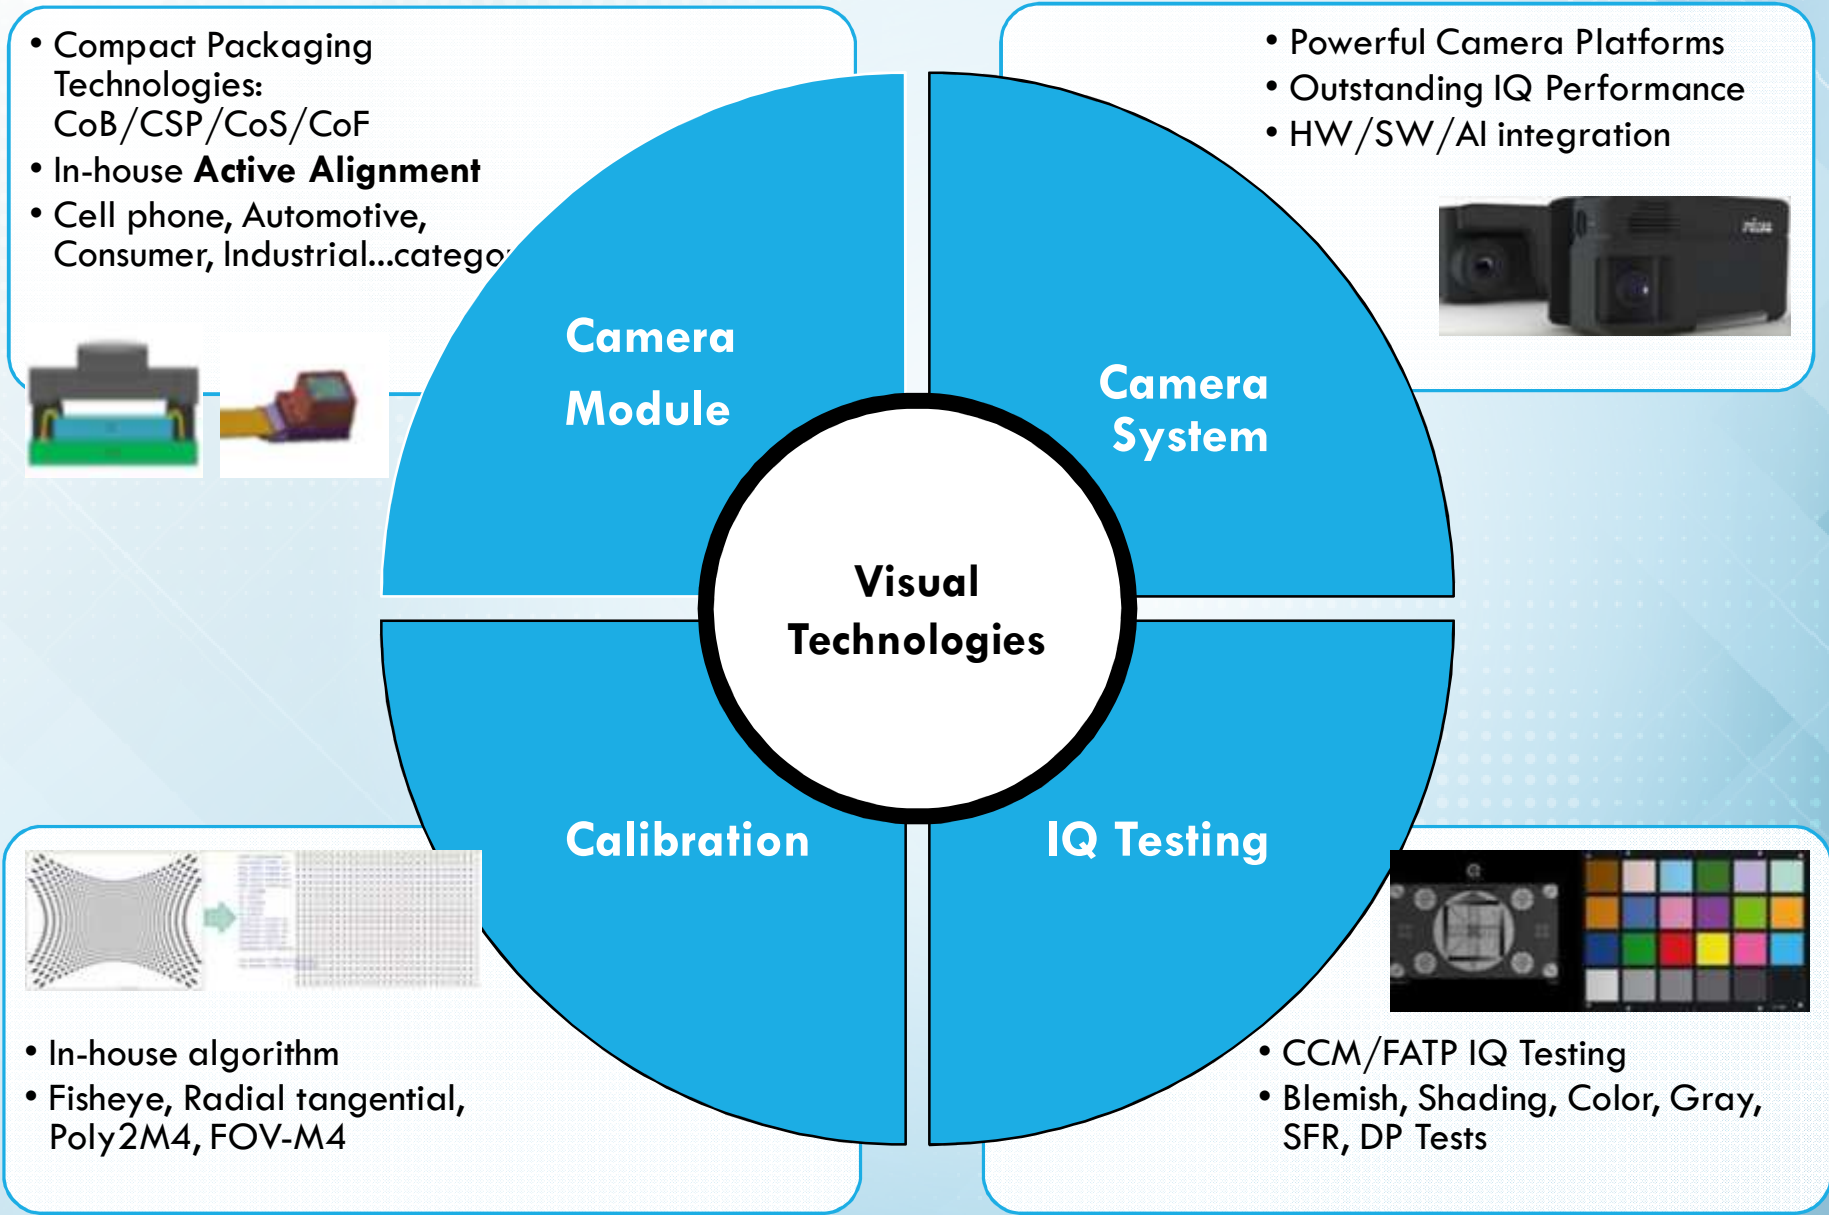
• Compact Packaging Technologies: CoB/CSP/CoS/CoF
• In-house **Active Alignment**
• Cell phone, Automotive, Consumer, Industrial...catego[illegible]

• Powerful Camera Platforms
• Outstanding IQ Performance
• HW/SW/AI integration

Camera Module

Camera System

Visual Technologies

Calibration

IQ Testing

• In-house algorithm
• Fisheye, Radial tangential, Poly2M4, FOV-M4

• CCM/FATP IQ Testing
• Blemish, Shading, Color, Gray, SFR, DP Tests